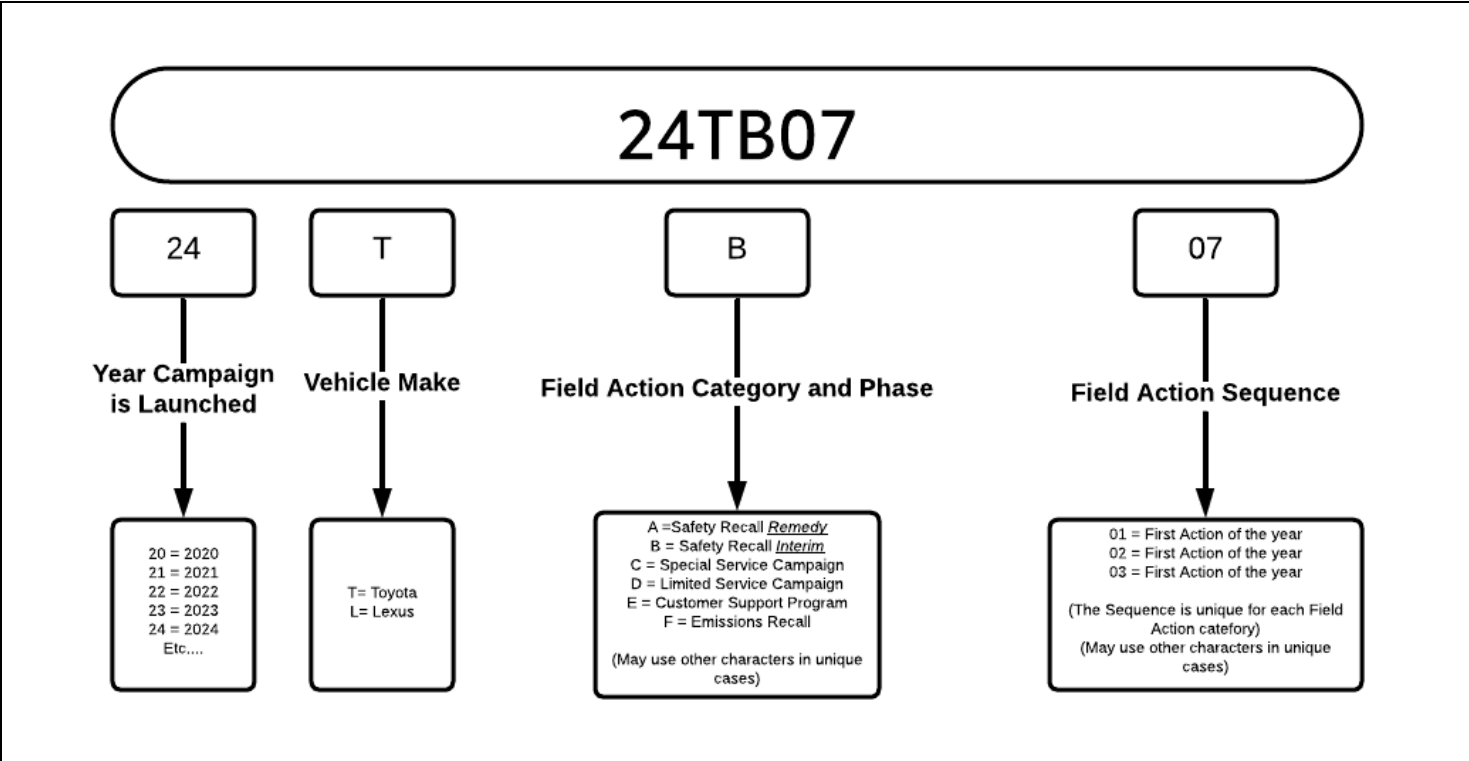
24TB07

24

Year Campaign is Launched

20 = 2020
21 = 2021
22 = 2022
23 = 2023
24 = 2024
Etc....

T

Vehicle Make

T= Toyota
L= Lexus

B

Field Action Category and Phase

A =Safety Recall *Remedy*
B = Safety Recall *Interim*
C = Special Service Campaign
D = Limited Service Campaign
E = Customer Support Program
F = Emissions Recall

(May use other characters in unique cases)

07

Field Action Sequence

01 = First Action of the year
02 = First Action of the year
03 = First Action of the year

(The Sequence is unique for each Field Action catefory)
(May use other characters in unique cases)